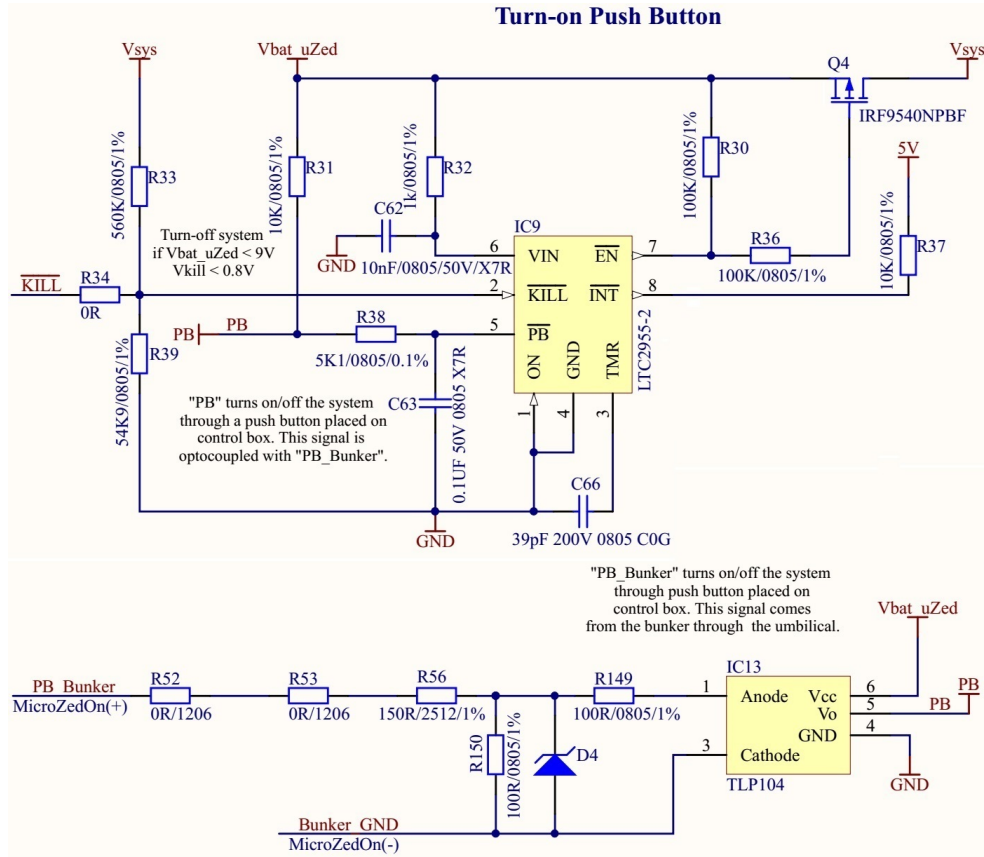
Turn-on Push Button

Vsys
Vbat_uZed
Q4
Vsys
IRF9540NPBF
560K/0805/1%
R33
10K/0805/1%
R31
1k/0805/1%
R32
100K/0805/1%
R30
5V
C62
10K/0805/1%
R37
IC9
Turn-off system
if Vbat_uZed < 9V
Vkill < 0.8V
GND
10nF/0805/50V/X7R
6
VIN
$\overline{EN}$
7
R36
100K/0805/1%
$\overline{KILL}$
R34
0R
2
$\overline{KILL}$
$\overline{INT}$
8
PB
PB
R38
5
$\overline{PB}$
54K9/0805/1%
R39
5K1/0805/0.1%
0805 X7R
ON
GND
TMR
LTC2955-2
"PB" turns on/off the system through a push button placed on control box. This signal is optocoupled with "PB_Bunker".
C63
0.1UF 50V
1
4
3
C66
GND
39pF 200V 0805 C0G

"PB_Bunker" turns on/off the system through push button placed on control box. This signal comes from the bunker through the umbilical.
Vbat_uZed
IC13
PB_Bunker
MicroZedOn(+)
R52
0R/1206
R53
0R/1206
R56
150R/2512/1%
R149
100R/0805/1%
1
Anode
Vcc
Vo
6
5
PB
PB
R150
100R/0805/1%
D4
3
Cathode
GND
4
TLP104
GND
Bunker_GND
MicroZedOn(-)